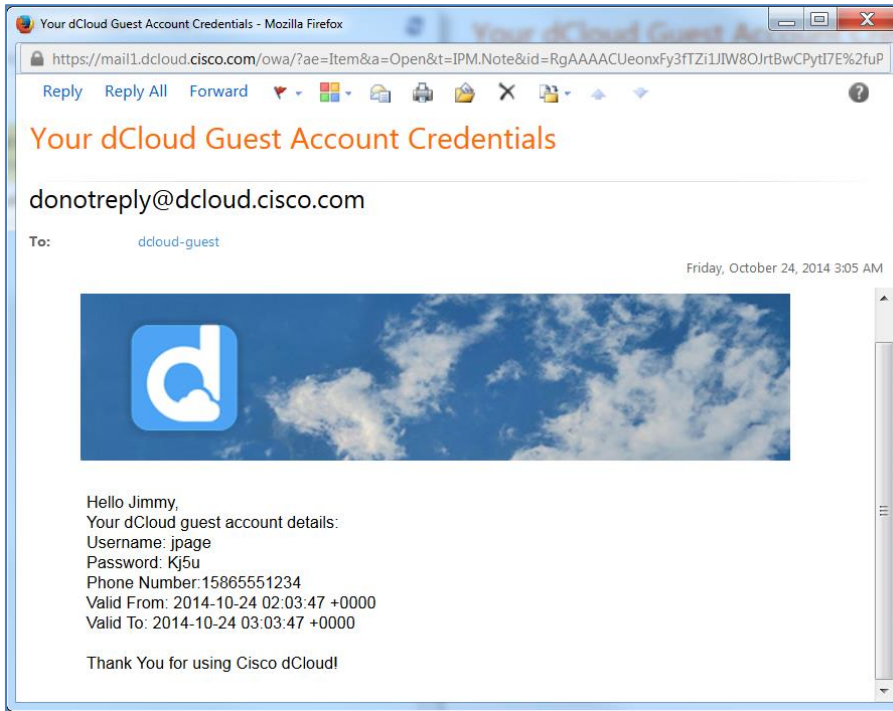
Your dCloud Guest Account Credentials - Mozilla Firefox

https://mail1.dcloud.cisco.com/owa/?ae=Item&a=Open&t=IPM.Note&id=RgAAAACUeonxFy3fTZi1JIW8OJrtBwCPytI7E%2fuP

Reply Reply All Forward

Your dCloud Guest Account Credentials

donotreply@dcloud.cisco.com

To: dcloud-guest

Friday, October 24, 2014 3:05 AM

Hello Jimmy,
Your dCloud guest account details:
Username: jpage
Password: Kj5u
Phone Number:15865551234
Valid From: 2014-10-24 02:03:47 +0000
Valid To: 2014-10-24 03:03:47 +0000

Thank You for using Cisco dCloud!